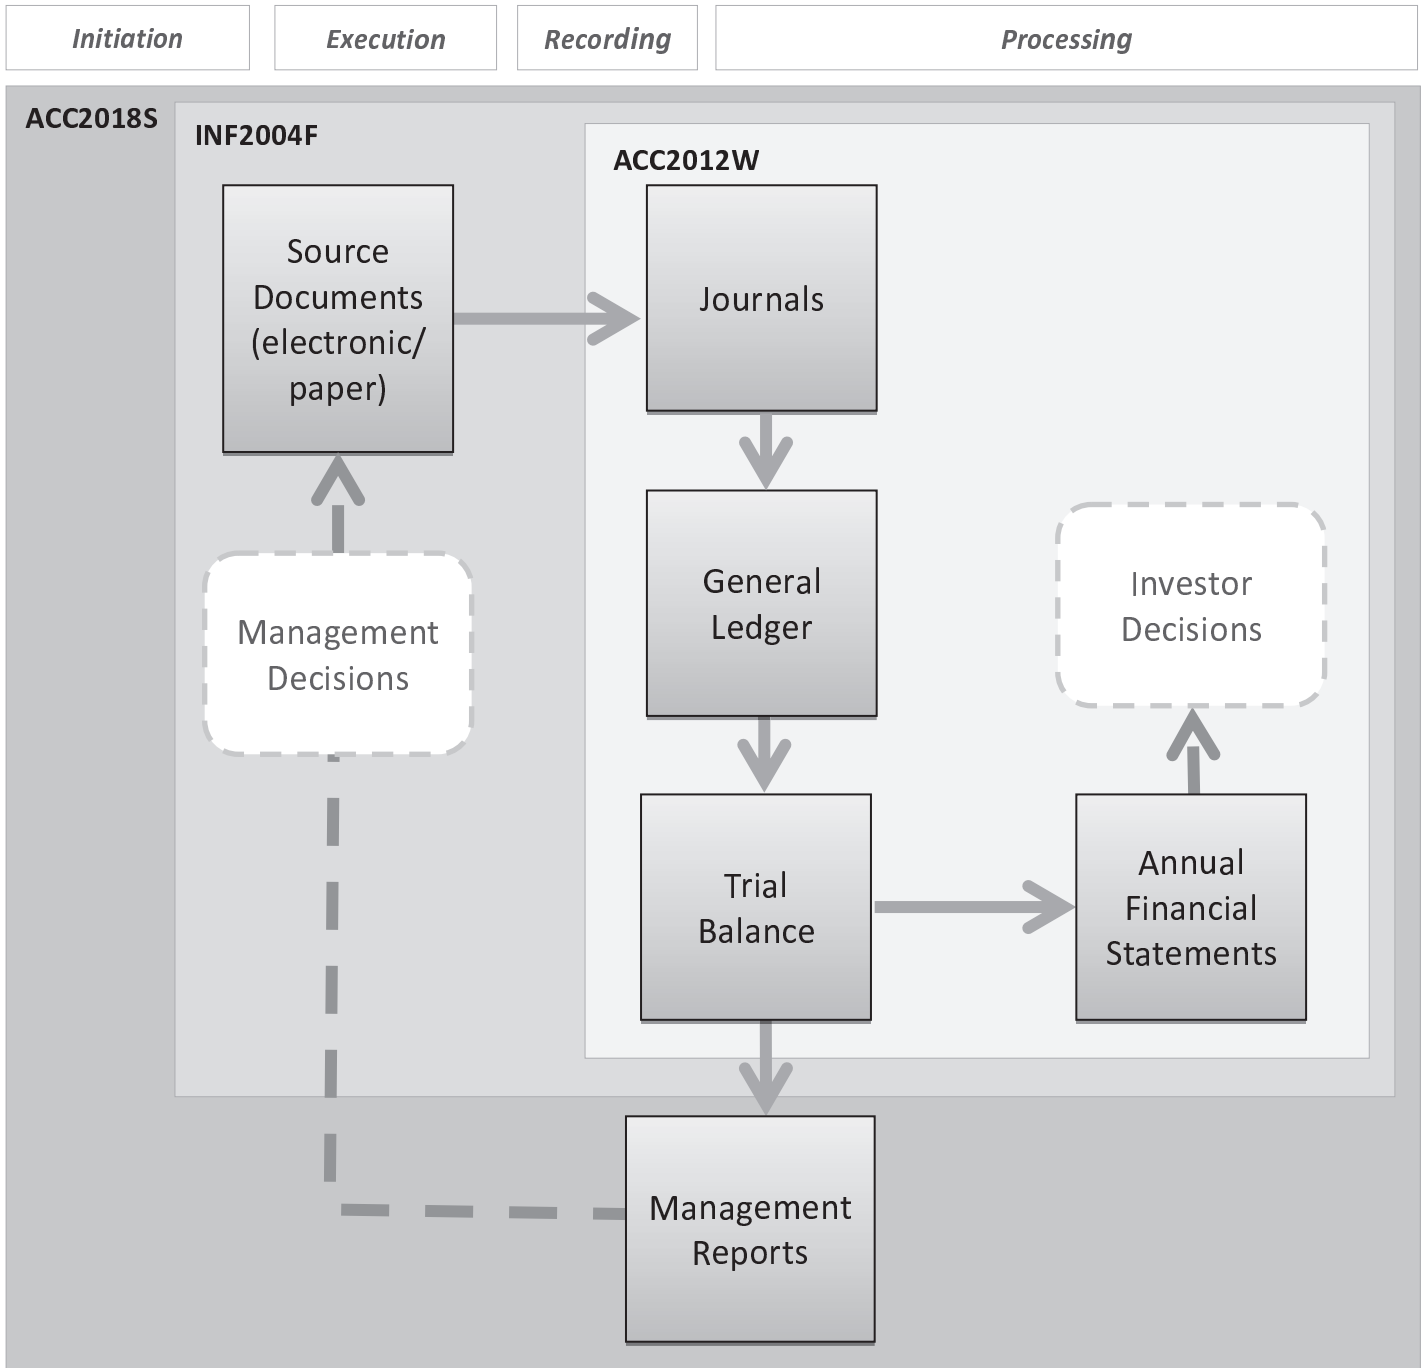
Initiation

Execution

Recording

Processing

ACC2018S

INF2004F

ACC2012W

Source Documents (electronic/ paper)

Journals

General Ledger

Investor Decisions

Management Decisions

Trial Balance

Annual Financial Statements

Management Reports